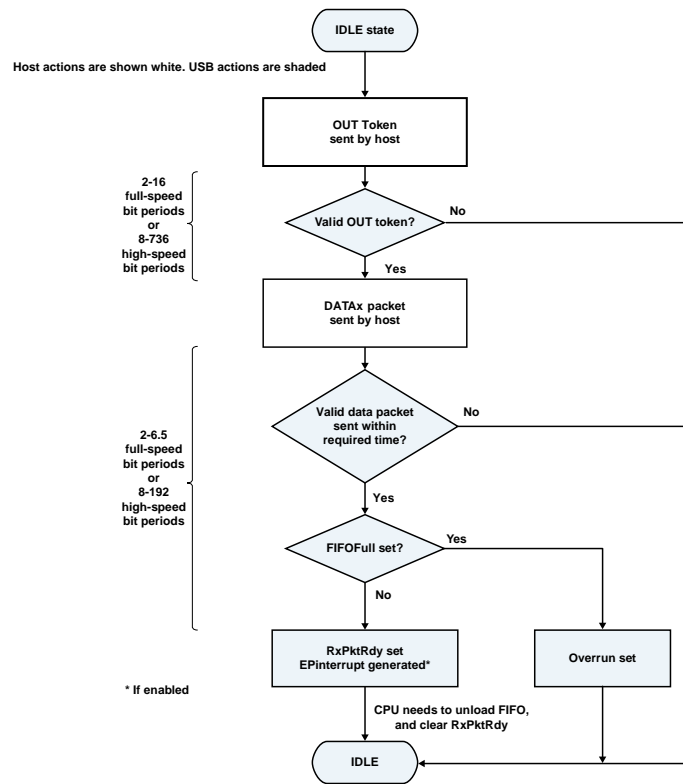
IDLE state

Host actions are shown white. USB actions are shaded

OUT Token sent by host

2-16 full-speed bit periods or 8-736 high-speed bit periods

Valid OUT token?

No

Yes

DATAx packet sent by host

2-6.5 full-speed bit periods or 8-192 high-speed bit periods

Valid data packet sent within required time?

No

Yes

FIFOFull set?

Yes

No

RxPktRdy set EPinterrupt generated*

Overrun set

* If enabled

CPU needs to unload FIFO, and clear RxPktRdy

IDLE